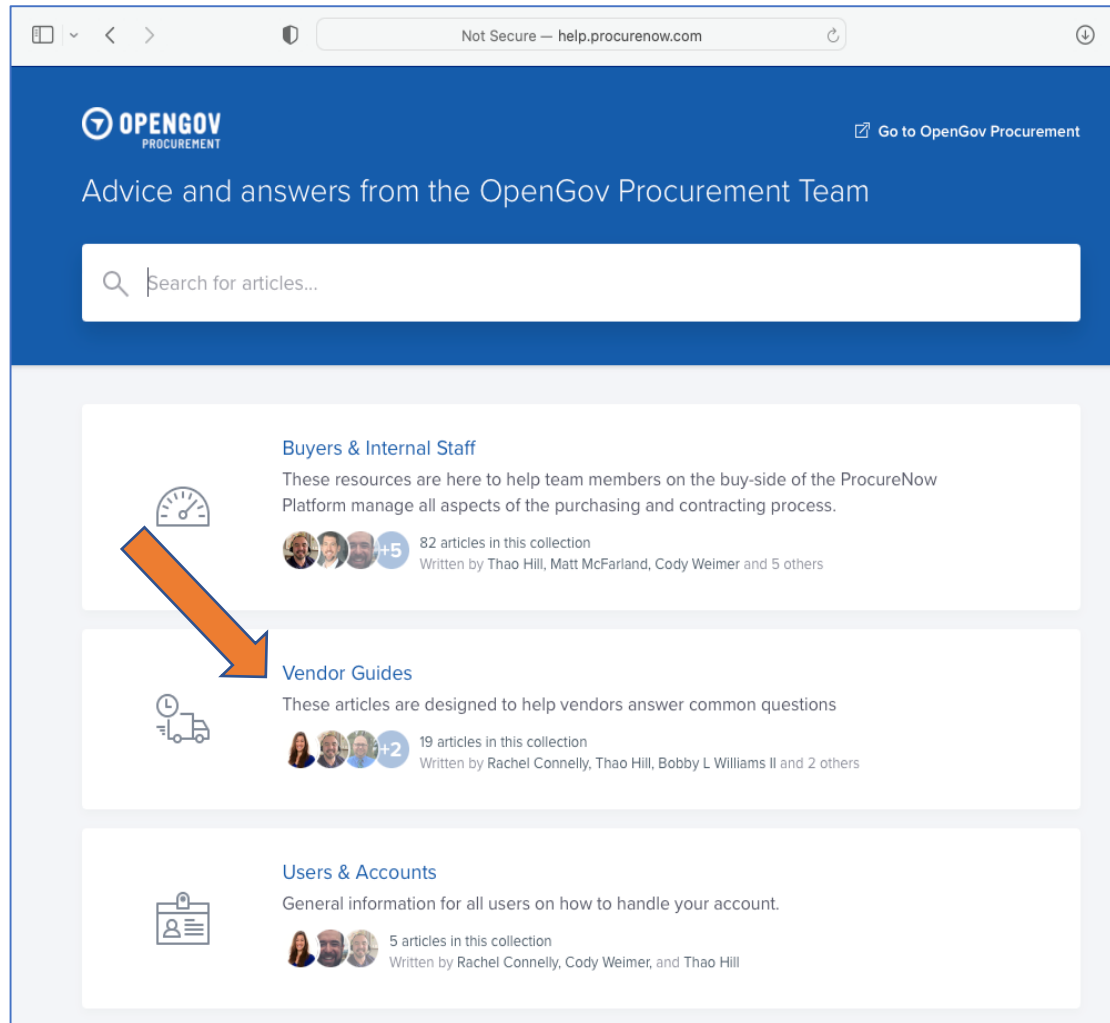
Not Secure — help.procurenow.com

OPENGOV PROCUREMENT

Go to OpenGov Procurement

Advice and answers from the OpenGov Procurement Team

Search for articles...

Buyers & Internal Staff

These resources are here to help team members on the buy-side of the ProcureNow Platform manage all aspects of the purchasing and contracting process.

+5 82 articles in this collection
Written by Thao Hill, Matt McFarland, Cody Weimer and 5 others

Vendor Guides

These articles are designed to help vendors answer common questions

+2 19 articles in this collection
Written by Rachel Connelly, Thao Hill, Bobby L Williams II and 2 others

Users & Accounts

General information for all users on how to handle your account.

5 articles in this collection
Written by Rachel Connelly, Cody Weimer, and Thao Hill